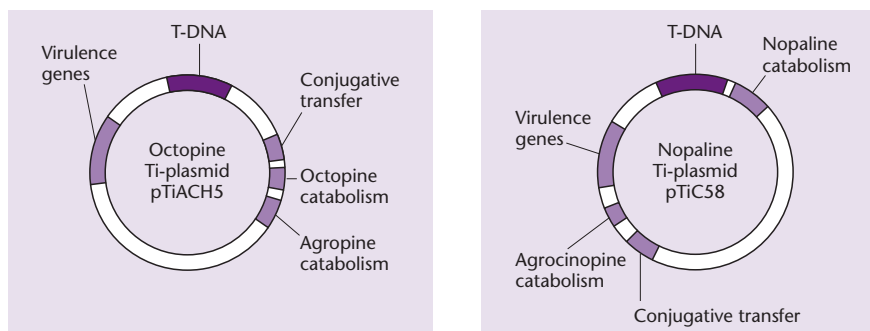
T-DNA

Virulence genes

Conjugative transfer

Octopine Ti-plasmid pTiACH5

Octopine catabolism

Agropine catabolism

T-DNA

Nopaline catabolism

Virulence genes

Nopaline Ti-plasmid pTiC58

Agrocinopine catabolism

Conjugative transfer